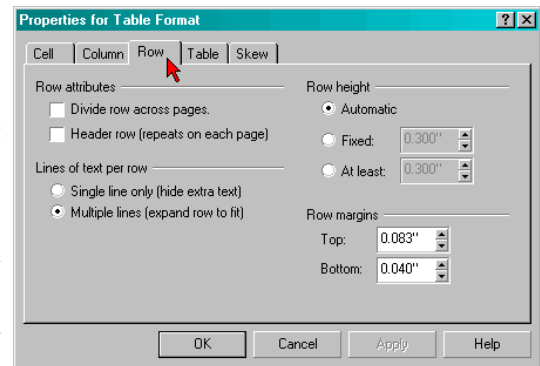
Properties for Table Format

?

X

Cell

Column

Row

Table

Skew

Row attributes

Divide row across pages.

Header row (repeats on each page)

Lines of text per row

Single line only (hide extra text)

Multiple lines (expand row to fit)

Row height

Automatic

Fixed:

0.300"

At least:

0.300"

Row margins

Top:

0.083"

Bottom:

0.040"

OK

Cancel

Apply

Help